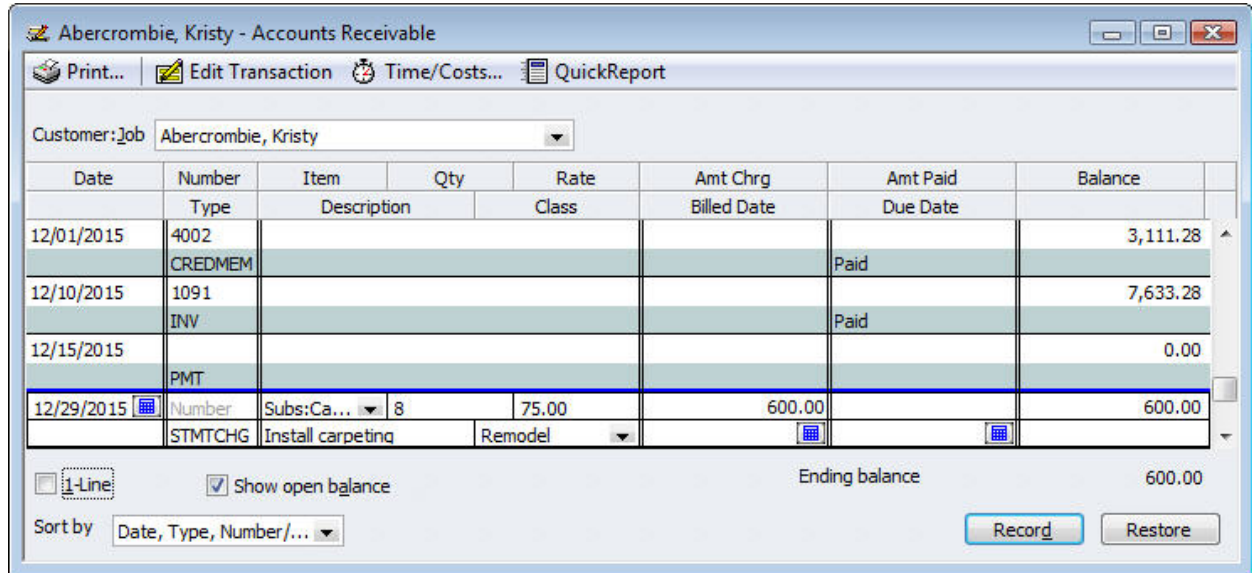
Abercrombie, Kristy - Accounts Receivable

Print... | Edit Transaction | Time/Costs... | QuickReport

Customer:Job Abercrombie, Kristy

| Date | Number | Item | Qty | Rate | Amt Chrg | Amt Paid | Balance |
|---|---|---|---|---|---|---|---|
| | Type | Description | | Class | Billed Date | Due Date | |
| 12/01/2015 | 4002 | | | | | | 3,111.28 |
| | CREDMEM | | | | | Paid | |
| 12/10/2015 | 1091 | | | | | | 7,633.28 |
| | INV | | | | | Paid | |
| 12/15/2015 | | | | | | | 0.00 |
| | PMT | | | | | | |
| 12/29/2015 | Number | Subs:Ca... | 8 | 75.00 | 600.00 | | 600.00 |
| | STMTCHG | Install carpeting | | Remodel | | | |

1-Line

Show open balance

Ending balance 600.00

Sort by Date, Type, Number/...

Record

Restore